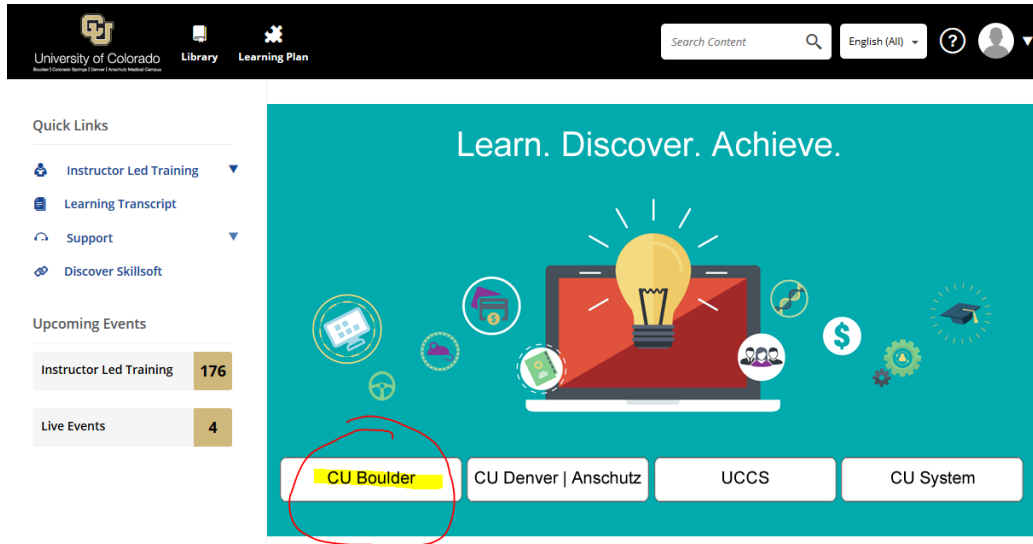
University of Colorado
Boulder | Colorado Springs | Denver | Anschutz Medical Campus

Library

Learning Plan

Search Content

English (All)

?

Quick Links

Instructor Led Training

Learning Transcript

Support

Discover Skillsoft

Upcoming Events

| Instructor Led Training | 176 |
|---|---|
| Live Events | 4 |

Learn. Discover. Achieve.

CU Boulder

CU Denver | Anschutz

UCCS

CU System